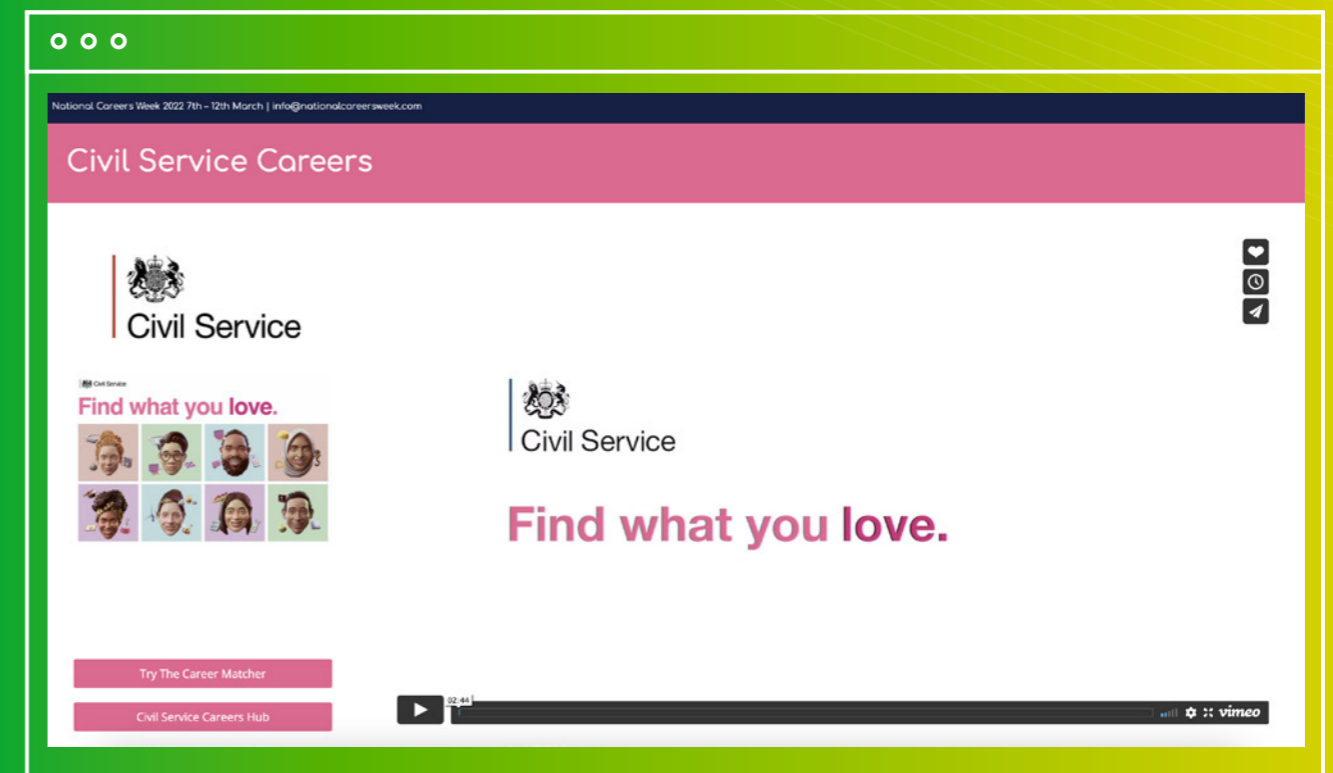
National Careers Week 2022 7th – 12th March | info@nationalcareersweek.com

Civil Service Careers

Civil Service

Civil Service

Find what you love.

Civil Service

Find what you love.

Try The Career Matcher

Civil Service Careers Hub

02:44

vimeo